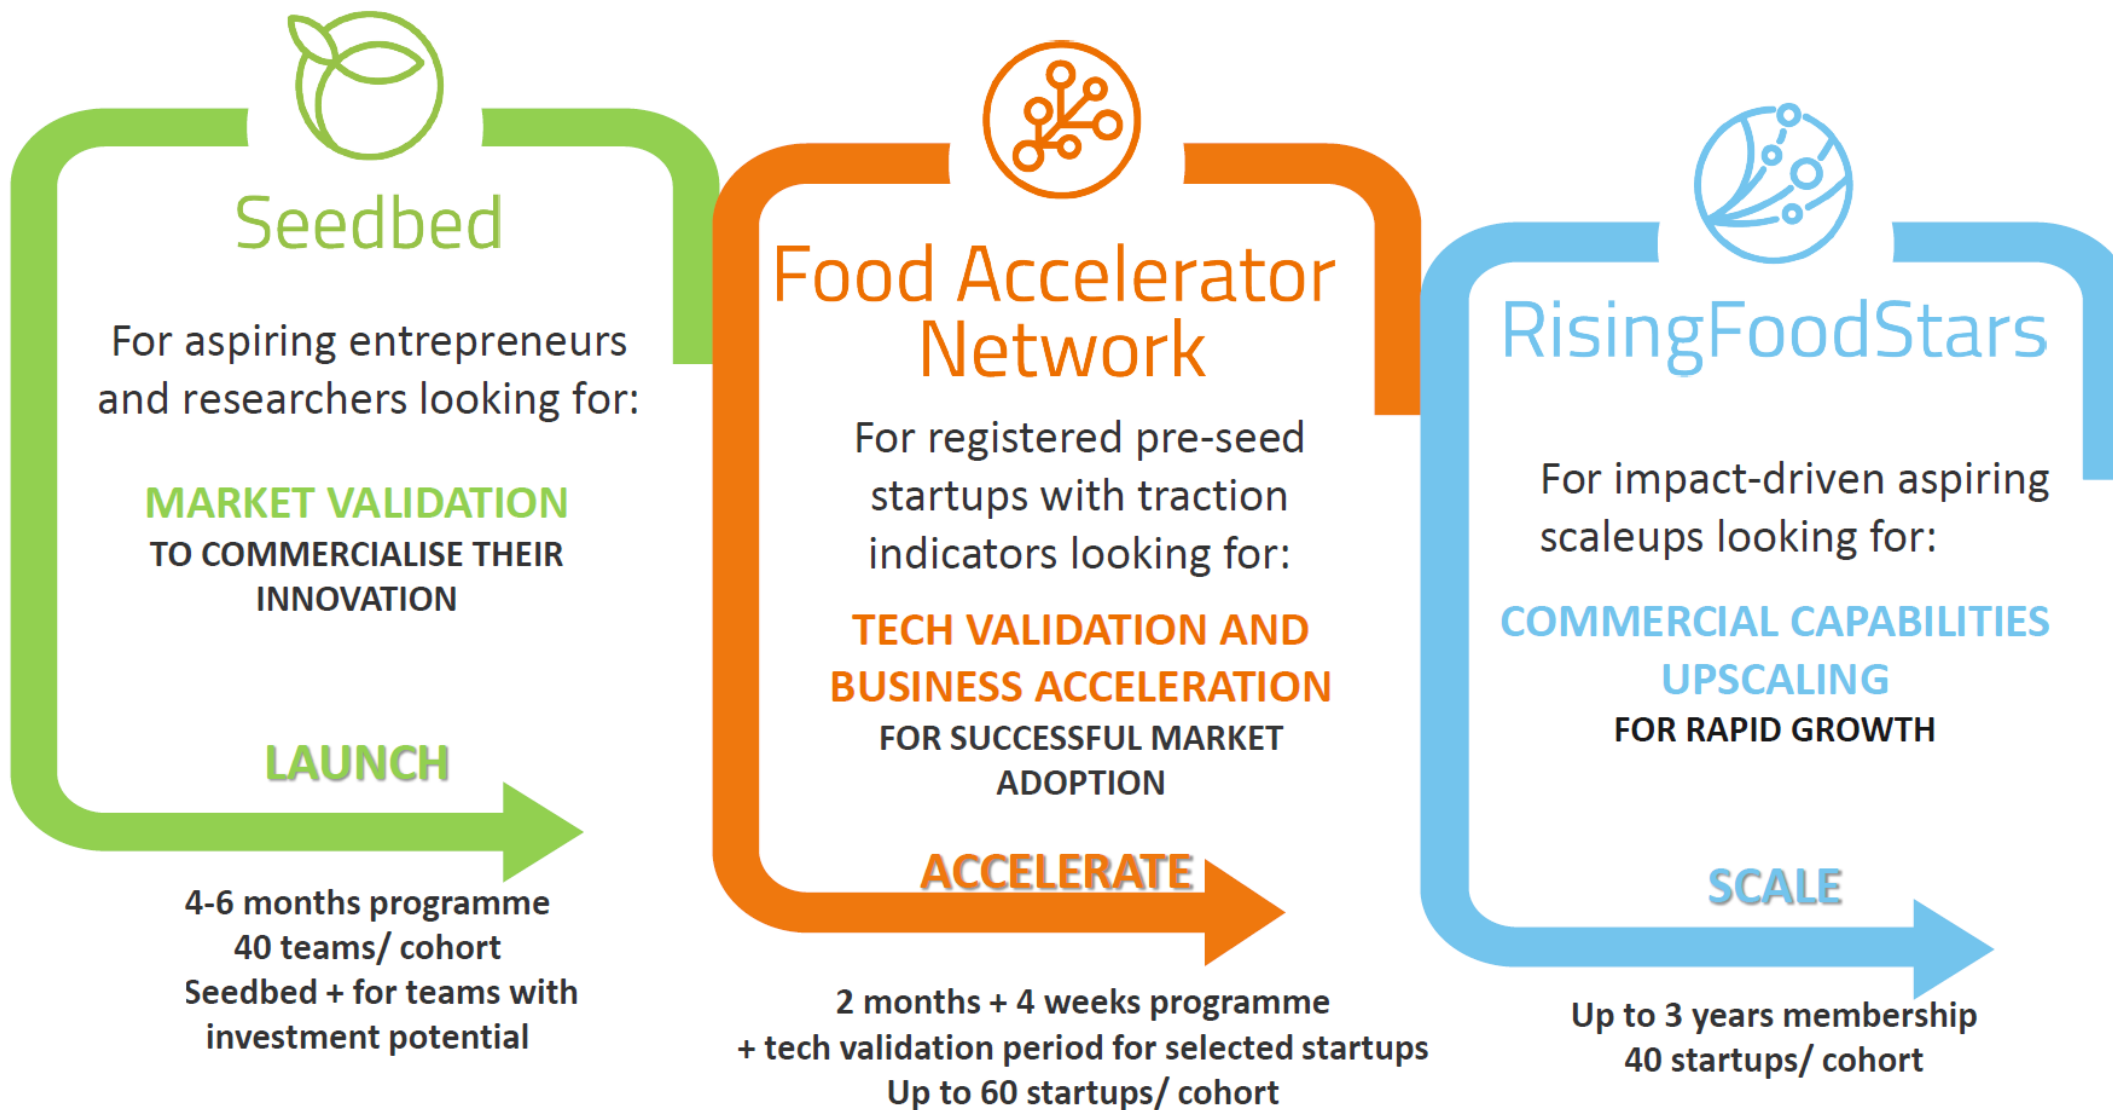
Seedbed

For aspiring entrepreneurs and researchers looking for:

MARKET VALIDATION
TO COMMERCIALISE THEIR INNOVATION

LAUNCH

4-6 months programme
40 teams/ cohort
Seedbed + for teams with investment potential

Food Accelerator Network

For registered pre-seed startups with traction indicators looking for:

TECH VALIDATION AND BUSINESS ACCELERATION
FOR SUCCESSFUL MARKET ADOPTION

ACCELERATE

2 months + 4 weeks programme
+ tech validation period for selected startups
Up to 60 startups/ cohort

RisingFoodStars

For impact-driven aspiring scaleups looking for:

COMMERCIAL CAPABILITIES UPSCALING
FOR RAPID GROWTH

SCALE

Up to 3 years membership
40 startups/ cohort